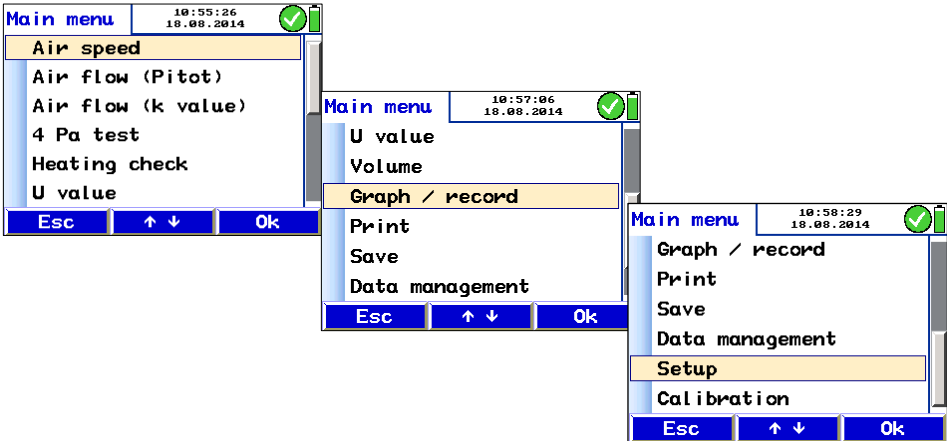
Main menu
10:55:26
18.08.2014
Air speed
Air flow (Pitot)
Air flow (k value)
4 Pa test
Heating check
U value
Esc
↑ ↓
Ok

Main menu
10:57:06
18.08.2014
U value
Volume
Graph / record
Print
Save
Data management
Esc
↑ ↓
Ok

Main menu
10:58:29
18.08.2014
Graph / record
Print
Save
Data management
Setup
Calibration
Esc
↑ ↓
Ok